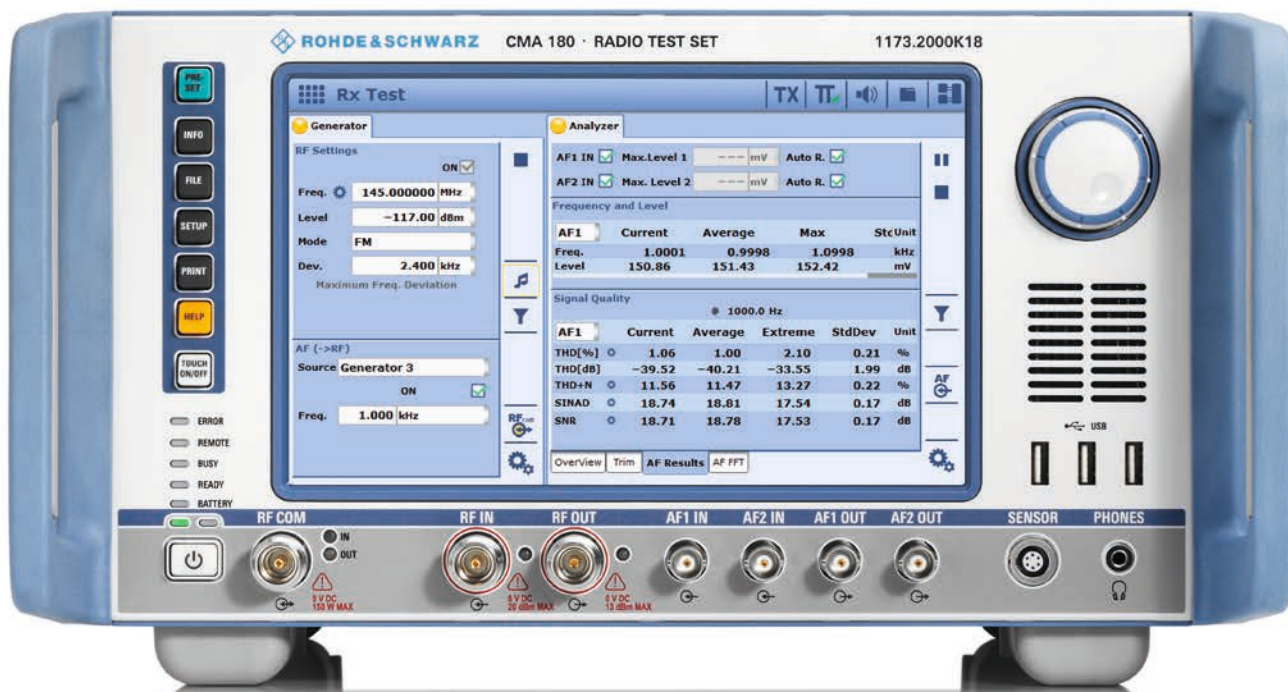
ROHDE&SCHWARZ CMA 180 · RADIO TEST SET 1173.2000K18

PRE-SET

INFO

FILE

SETUP

PRINT

HELP

TOUCH ON/OFF

ERROR
REMOTE
BUSY
READY
BATTERY

Rx Test

TX

Generator

RF Settings

ON

Freq. 145.000000 MHz

Level −117.00 dBm

Mode FM

Dev. 2.400 kHz

Maximum Freq. Deviation

AF (->RF)

Source Generator 3

ON

Freq. 1.000 kHz

Analyzer

AF1 IN Max.Level 1 --- mV Auto R.

AF2 IN Max. Level 2 --- mV Auto R.

Frequency and Level

| AF1 | Current | Average | Max | StdUnit |
|---|---|---|---|---|
| Freq. | 1.0001 | 0.9998 | 1.0998 | kHz |
| Level | 150.86 | 151.43 | 152.42 | mV |

Signal Quality

1000.0 Hz

| AF1 | Current | Average | Extreme | StdDev | Unit |
|---|---|---|---|---|---|
| THD[%] | 1.06 | 1.00 | 2.10 | 0.21 | % |
| THD[dB] | −39.52 | −40.21 | −33.55 | 1.99 | dB |
| THD+N | 11.56 | 11.47 | 13.27 | 0.22 | % |
| SINAD | 18.74 | 18.81 | 17.54 | 0.17 | dB |
| SNR | 18.71 | 18.78 | 17.53 | 0.17 | dB |

OverView Trim AF Results AF FFT

AF

USB

RF COM IN OUT 0 V DC 150 W MAX

RF IN 0 V DC 20 dBm MAX

RF OUT 0 V DC 10 dBm MAX

AF1 IN AF2 IN AF1 OUT AF2 OUT SENSOR PHONES